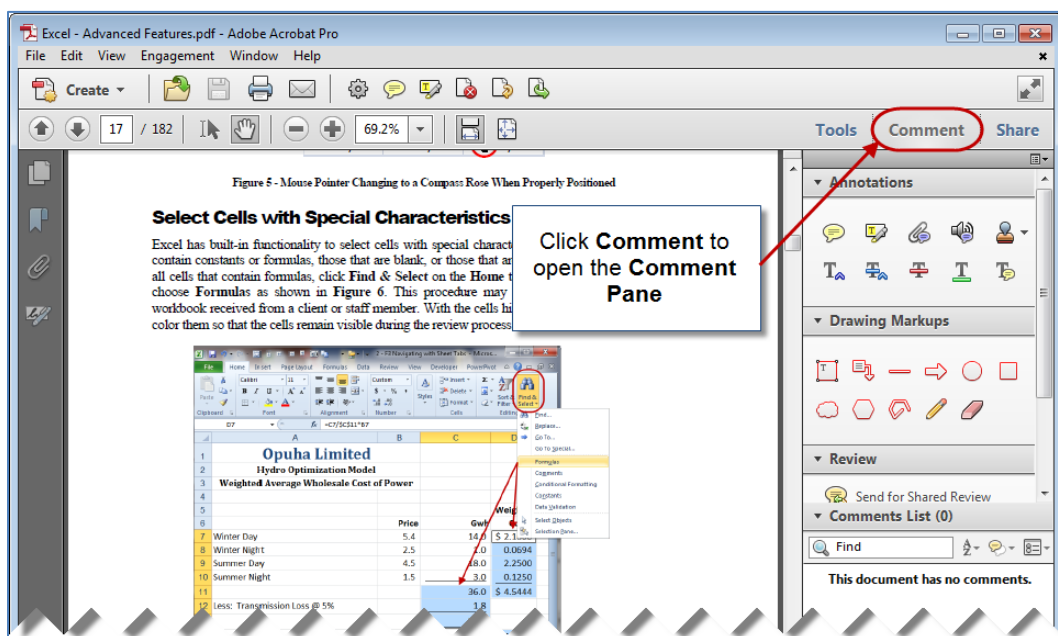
Excel - Advanced Features.pdf - Adobe Acrobat Pro

File Edit View Engagement Window Help

Create

17 / 182

69.2%

Tools Comment Share

Figure 5 - Mouse Pointer Changing to a Compass Rose When Properly Positioned

Select Cells with Special Characteristics

Excel has built-in functionality to select cells with special charact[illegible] contain constants or formulas, those that are blank, or those that ar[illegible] all cells that contain formulas, click Find & Select on the Home t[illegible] choose Formulas as shown in Figure 6. This procedure may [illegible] workbook received from a client or staff member. With the cells hi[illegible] color them so that the cells remain visible during the review process

Click Comment to open the Comment Pane

Find & Select

Find...
Replace...
Go To...
Go To Special...
Formulas
Comments
Conditional Formatting
Constants
Data Validation
Select Objects
Selection Pane...

D7 =C7/$C$11*B7

| | A | B | C | D |
|---|---|---|---|---|
| 1 | Opuha Limited | | | |
| 2 | Hydro Optimization Model | | | |
| 3 | Weighted Average Wholesale Cost of Power | | | |
| 4 | | | | |
| 5 | | | | Weigh |
| 6 | | Price | Gwh | |
| 7 | Winter Day | 5.4 | 14.0 | $ 2.1 |
| 8 | Winter Night | 2.5 | 1.0 | 0.0694 |
| 9 | Summer Day | 4.5 | 18.0 | 2.2500 |
| 10 | Summer Night | 1.5 | 3.0 | 0.1250 |
| 11 | | | 36.0 | $ 4.5444 |
| 12 | Less: Transmission Loss @ 5% | | 1.8 | |

Annotations

Drawing Markups

Review

Send for Shared Review

Comments List (0)

Find

This document has no comments.